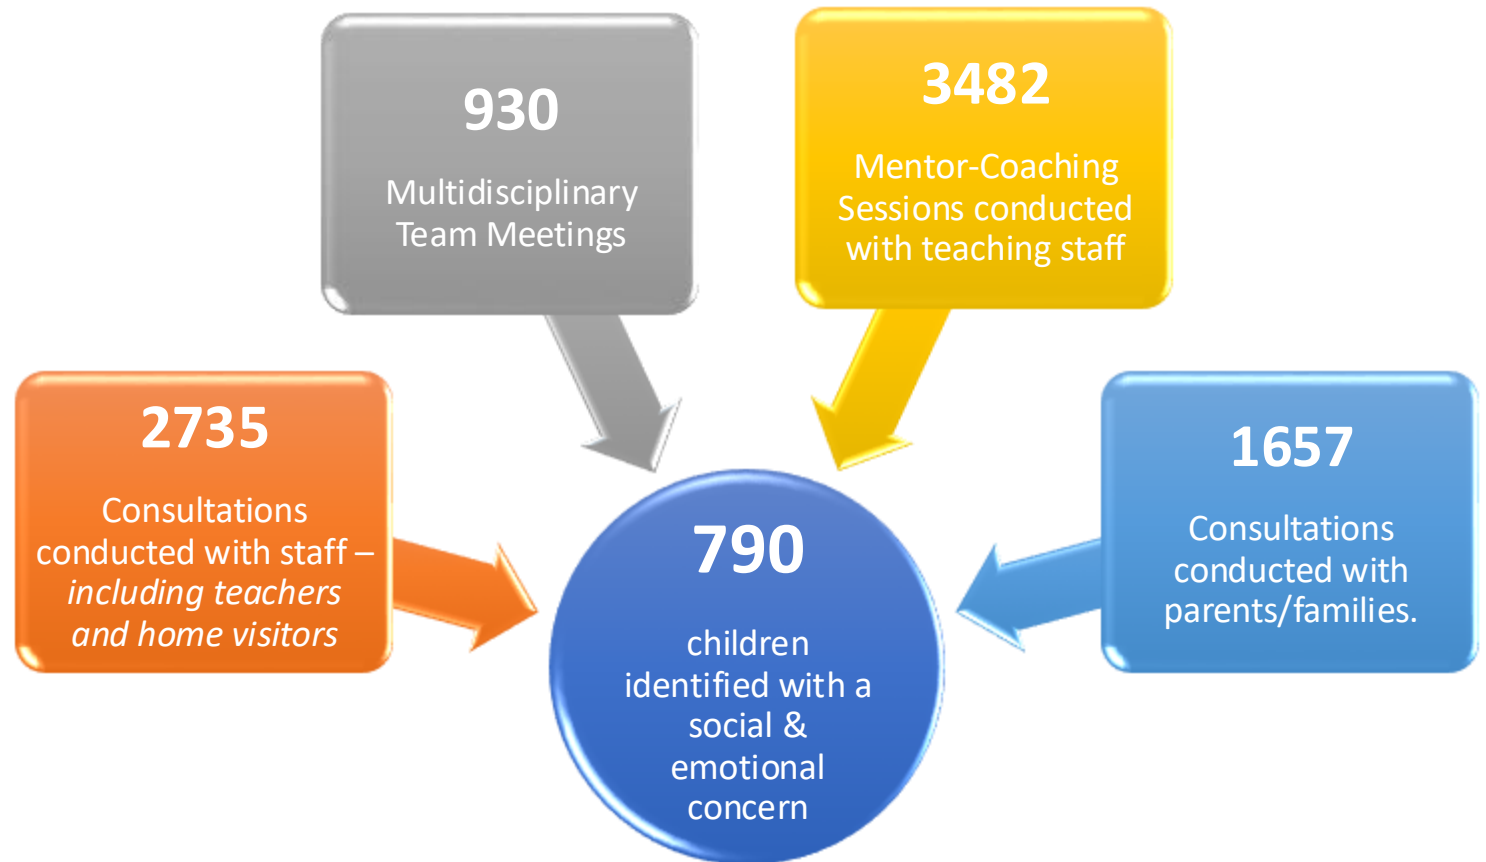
930

Multidisciplinary Team Meetings

3482

Mentor-Coaching Sessions conducted with teaching staff

2735

Consultations conducted with staff – *including teachers and home visitors*

1657

Consultations conducted with parents/families.

790

children identified with a social & emotional concern